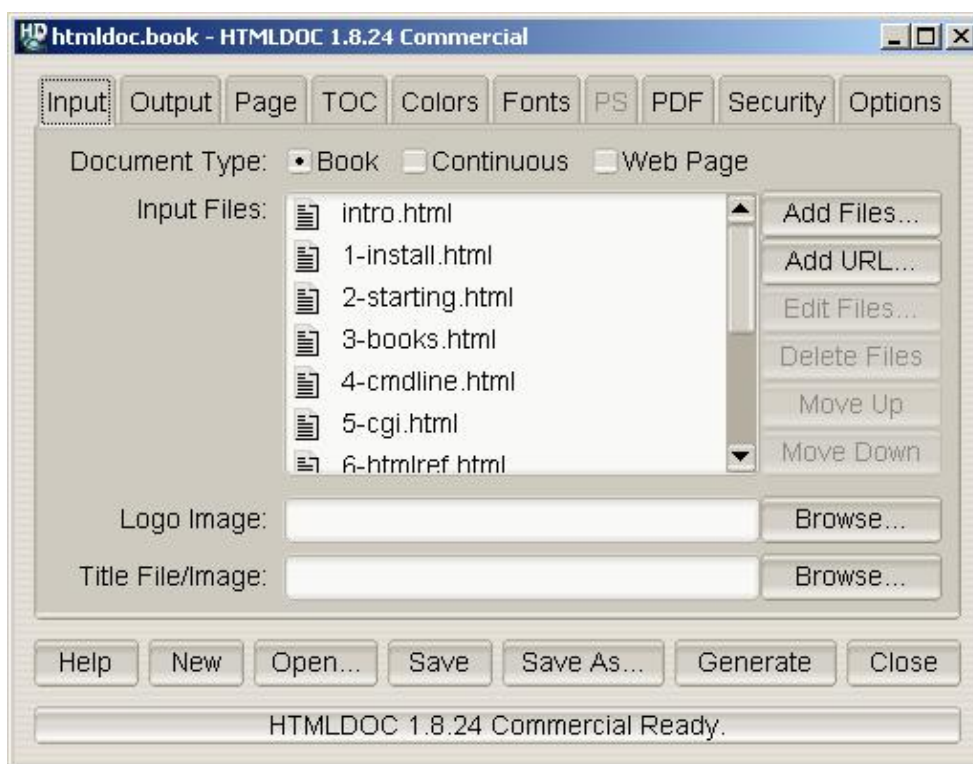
HD htmldoc.book - HTMLDOC 1.8.24 Commercial

Input Output Page TOC Colors Fonts PS PDF Security Options

Document Type: Book Continuous Web Page

Input Files:
intro.html
1-install.html
2-starting.html
3-books.html
4-cmdline.html
5-cgi.html
6-htmlref.html

Add Files...
Add URL...
Edit Files...
Delete Files
Move Up
Move Down

Logo Image: Browse...

Title File/Image: Browse...

Help New Open... Save Save As... Generate Close

HTMLDOC 1.8.24 Commercial Ready.